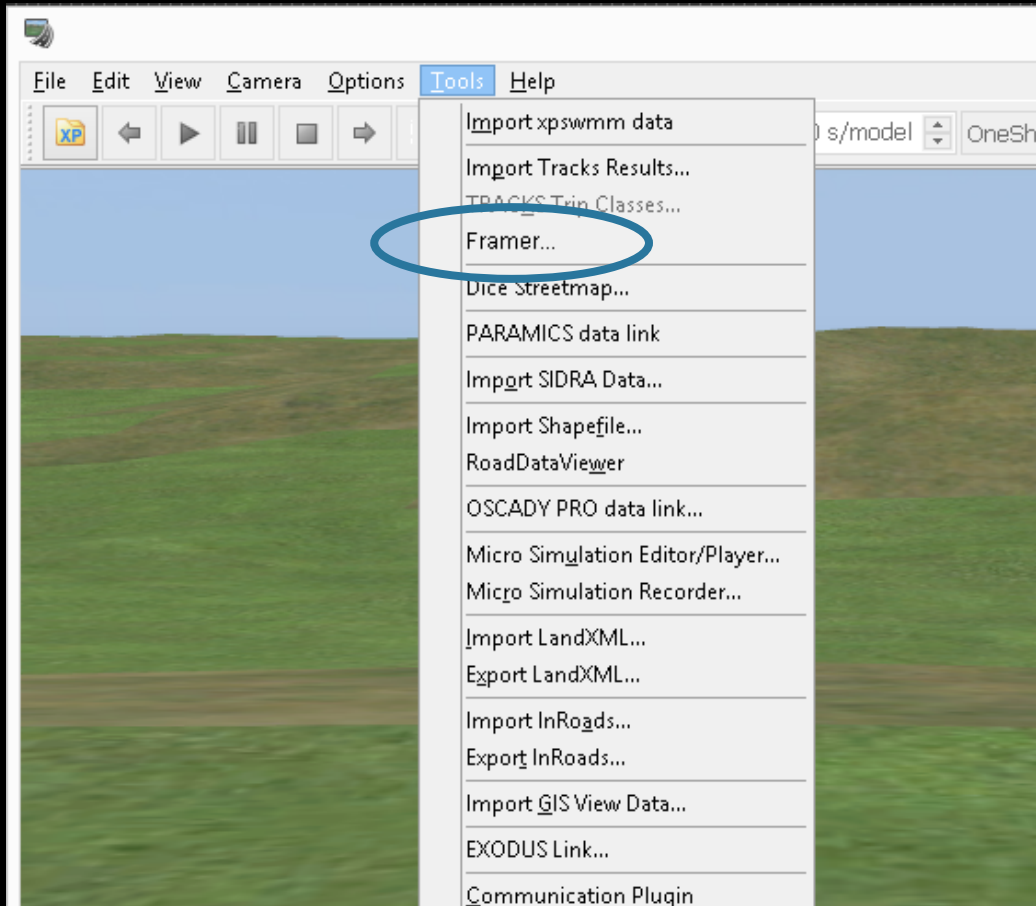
File Edit View Camera Options Tools Help

XP

0 s/model OneSh

Import xpswmm data

Import Tracks Results...
TRACKS Trip Classes...
Framer...

Dice Streetmap...

PARAMICS data link

Import SIDRA Data...

Import Shapefile...
RoadDataViewer

OSCADY PRO data link...

Micro Simulation Editor/Player...
Micro Simulation Recorder...

Import LandXML...
Export LandXML...

Import InRoads...
Export InRoads...

Import GIS View Data...

EXODUS Link...

Communication Plugin